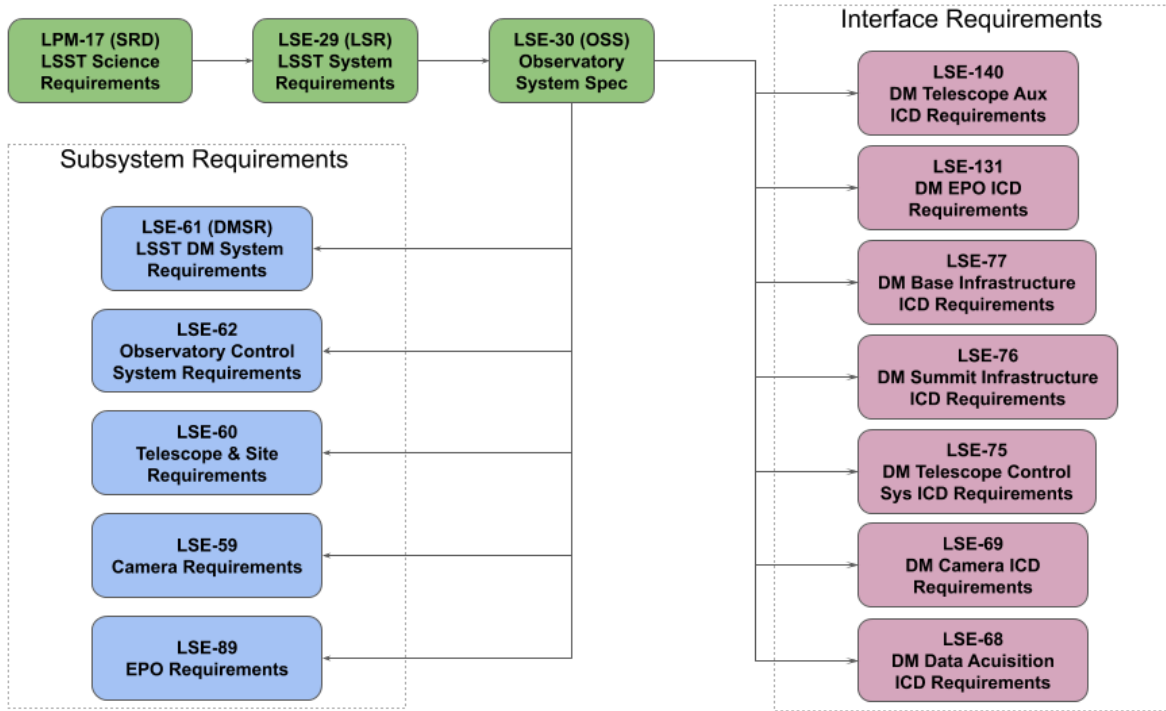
LPM-17 (SRD)
LSST Science
Requirements

LSE-29 (LSR)
LSST System
Requirements

LSE-30 (OSS)
Observatory
System Spec

Interface Requirements

LSE-140
DM Telescope Aux
ICD Requirements

LSE-131
DM EPO ICD
Requirements

LSE-77
DM Base Infrastructure
ICD Requirements

LSE-76
DM Summit Infrastructure
ICD Requirements

LSE-75
DM Telescope Control
Sys ICD Requirements

LSE-69
DM Camera ICD
Requirements

LSE-68
DM Data Acuisition
ICD Requirements

Subsystem Requirements

LSE-61 (DMSR)
LSST DM System
Requirements

LSE-62
Observatory Control
System Requirements

LSE-60
Telescope & Site
Requirements

LSE-59
Camera Requirements

LSE-89
EPO Requirements